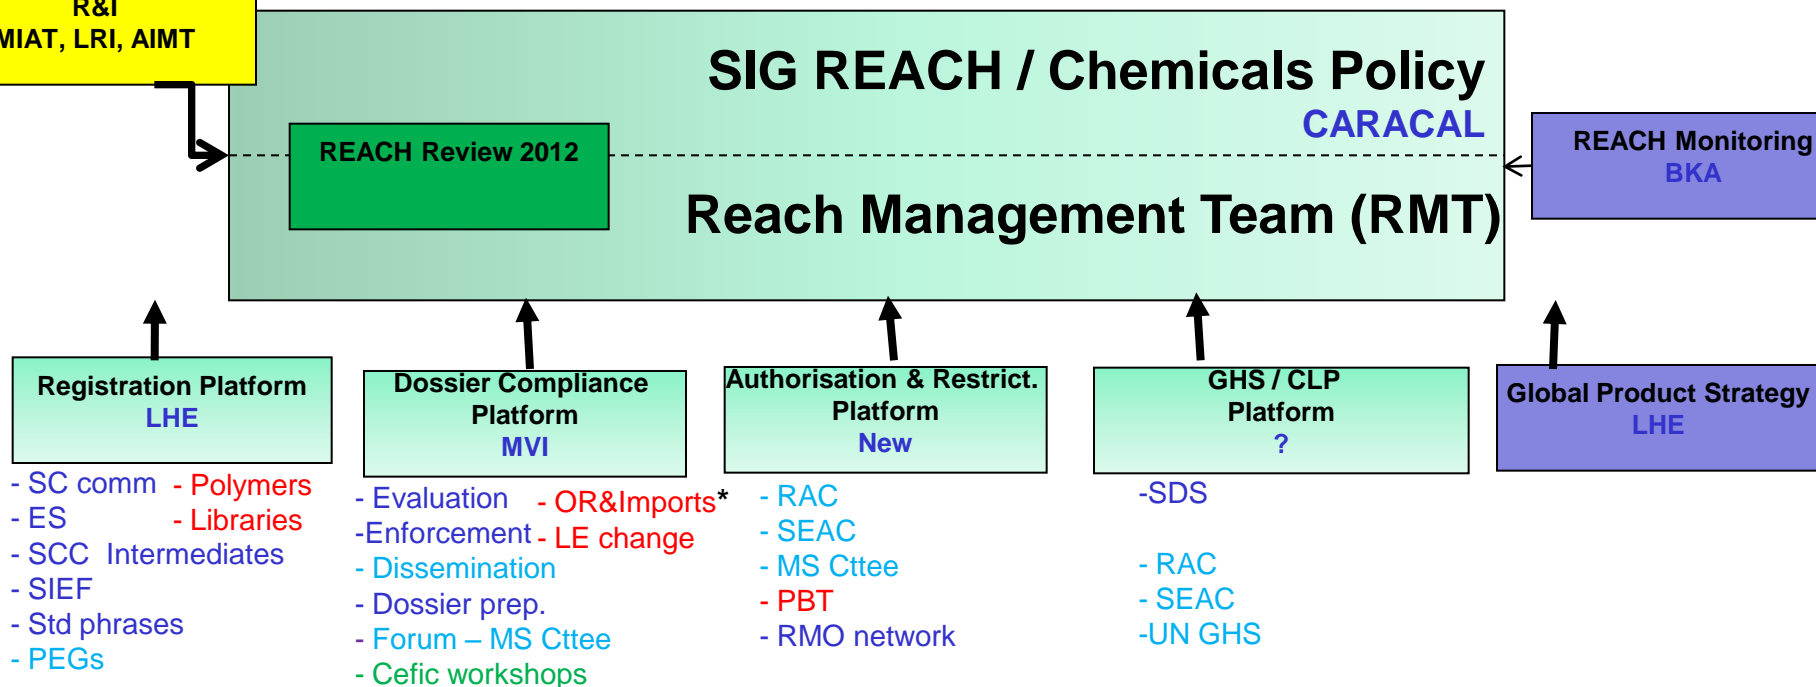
R&I
MIAT, LRI, AIMT

SIG REACH / Chemicals Policy
CARACAL

REACH Review 2012

Reach Management Team (RMT)

REACH Monitoring
BKA

Registration Platform
LHE

- SC comm - Polymers
- ES - Libraries
- SCC Intermediates
- SIEF
- Std phrases
- PEGs

Dossier Compliance Platform
MVI

- Evaluation - OR&Imports*
-Enforcement - LE change
- Dissemination
- Dossier prep.
- Forum – MS Cttee
- Cefic workshops

Authorisation & Restrict. Platform
New

- RAC
- SEAC
- MS Cttee
- PBT
- RMO network

GHS / CLP Platform
?

-SDS

- RAC
- SEAC
-UN GHS

Global Product Strategy
LHE